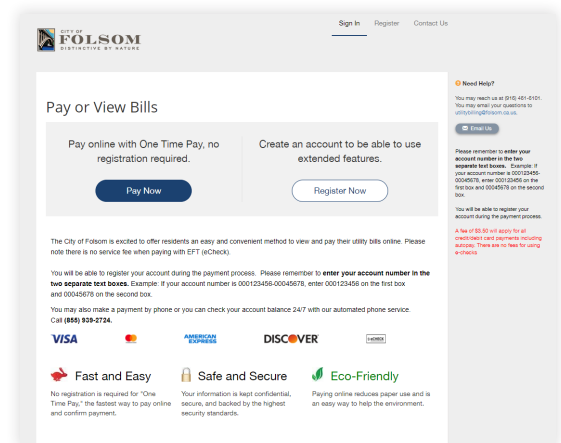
CITY OF
FOLSOM
DISTINCTIVE BY NATURE

Sign In Register Contact Us

Pay or View Bills

Pay online with One Time Pay, no registration required.

Pay Now

Create an account to be able to use extended features.

Register Now

The City of Folsom is excited to offer residents an easy and convenient method to view and pay their utility bills online. Please note there is no service fee when paying with EFT (eCheck).

You will be able to register your account during the payment process. Please remember to **enter your account number in the two separate text boxes.** Example: If your account number is 000123456-00045678, enter 000123456 on the first box and 00045678 on the second box.

You may also make a payment by phone or you can check your account balance 24/7 with our automated phone service. Call **(855) 939-2724.**

VISA AMERICAN EXPRESS DISCOVER eCHECK

Fast and Easy
No registration is required for "One Time Pay," the fastest way to pay online and confirm payment.

Safe and Secure
Your information is kept confidential, secure, and backed by the highest security standards.

Eco-Friendly
Paying online reduces paper use and is an easy way to help the environment.

Need Help?
You may reach us at (916) 461-6101. You may email your questions to utilitybilling@folsom.ca.us.

Email Us

Please remember to **enter your account number in the two separate text boxes.** Example: If your account number is 000123456-00045678, enter 000123456 on the first box and 00045678 on the second box.

You will be able to register your account during the payment process.

A fee of $3.50 will apply for all credit/debit card payments including autopay. There are no fees for using e-checks.